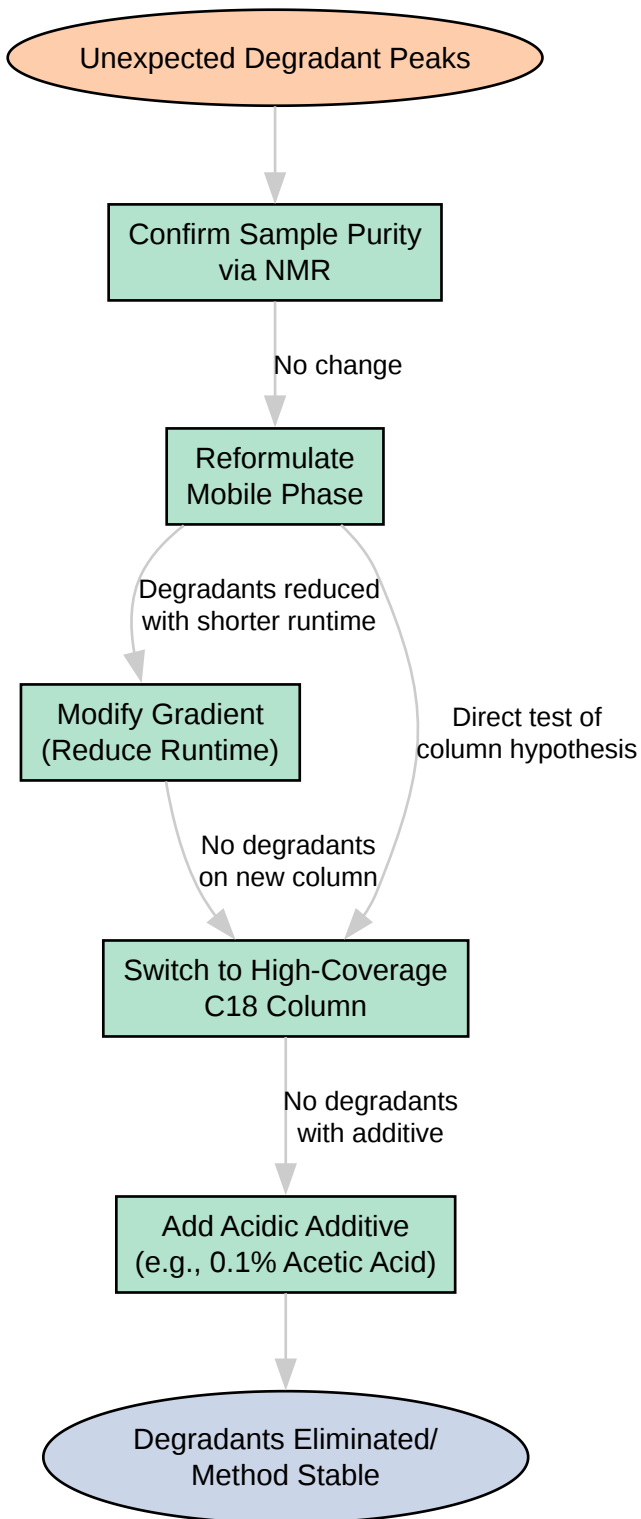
Unexpected Degradant Peaks

Confirm Sample Purity via NMR

No change

Reformulate Mobile Phase

Degradants reduced with shorter runtime

Modify Gradient (Reduce Runtime)

Direct test of column hypothesis

No degradants on new column

Switch to High-Coverage C18 Column

No degradants with additive

Add Acidic Additive (e.g., 0.1% Acetic Acid)

Degradants Eliminated/ Method Stable